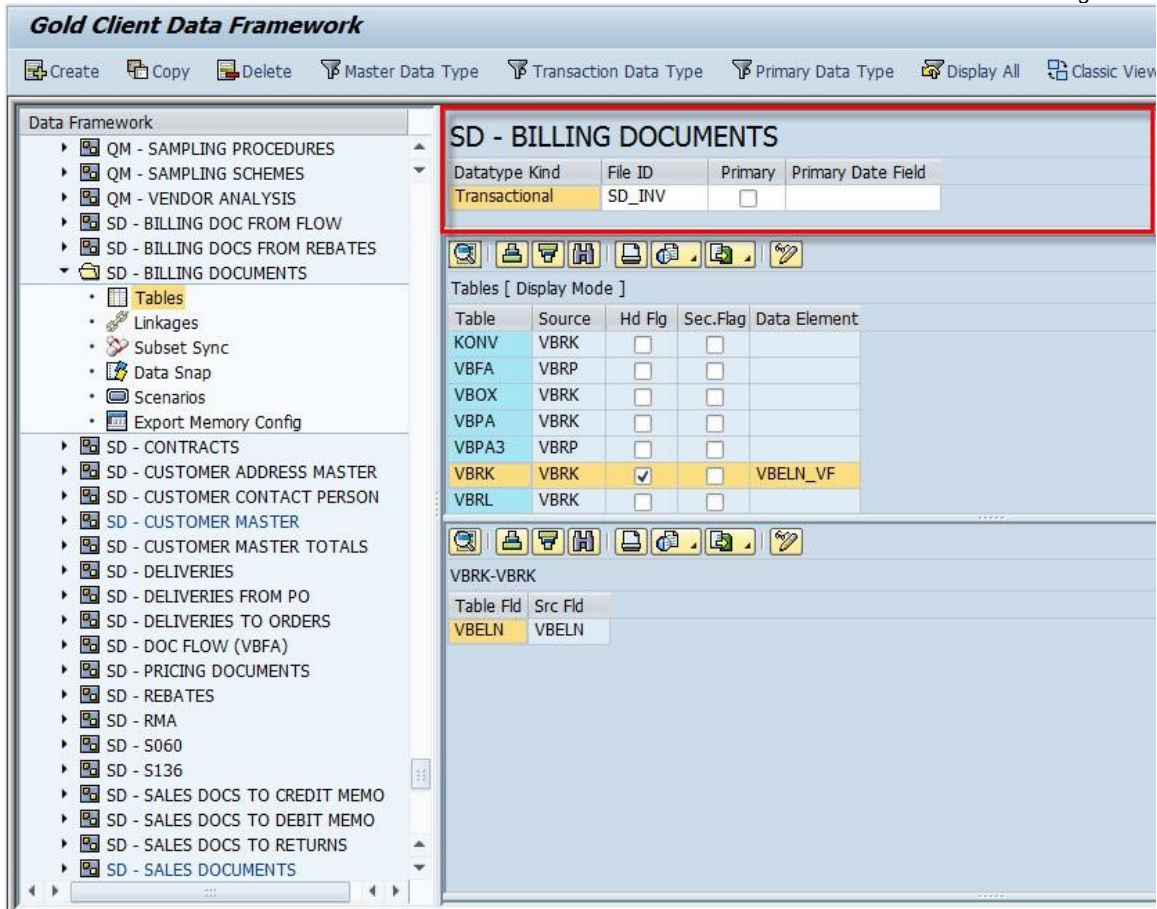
Gold Client Data Framework

Create Copy Delete Master Data Type Transaction Data Type Primary Data Type Display All Classic View

Data Framework
QM - SAMPLING PROCEDURES
QM - SAMPLING SCHEMES
QM - VENDOR ANALYSIS
SD - BILLING DOC FROM FLOW
SD - BILLING DOCS FROM REBATES
SD - BILLING DOCUMENTS
Tables
Linkages
Subset Sync
Data Snap
Scenarios
Export Memory Config
SD - CONTRACTS
SD - CUSTOMER ADDRESS MASTER
SD - CUSTOMER CONTACT PERSON
SD - CUSTOMER MASTER
SD - CUSTOMER MASTER TOTALS
SD - DELIVERIES
SD - DELIVERIES FROM PO
SD - DELIVERIES TO ORDERS
SD - DOC FLOW (VBFA)
SD - PRICING DOCUMENTS
SD - REBATES
SD - RMA
SD - S060
SD - S136
SD - SALES DOCS TO CREDIT MEMO
SD - SALES DOCS TO DEBIT MEMO
SD - SALES DOCS TO RETURNS
SD - SALES DOCUMENTS

SD - BILLING DOCUMENTS

| Datatype Kind | File ID | Primary | Primary Date Field |
|---|---|---|---|
| Transactional | SD_INV | ☐ | |

Tables [ Display Mode ]

| Table | Source | Hd Flg | Sec.Flag | Data Element |
|---|---|---|---|---|
| KONV | VBRK | ☐ | ☐ | |
| VBFA | VBRP | ☐ | ☐ | |
| VBOX | VBRK | ☐ | ☐ | |
| VBPA | VBRK | ☐ | ☐ | |
| VBPA3 | VBRP | ☐ | ☐ | |
| VBRK | VBRK | ☑ | ☐ | VBELN_VF |
| VBRL | VBRK | ☐ | ☐ | |

VBRK-VBRK

| Table Fld | Src Fld |
|---|---|
| VBELN | VBELN |